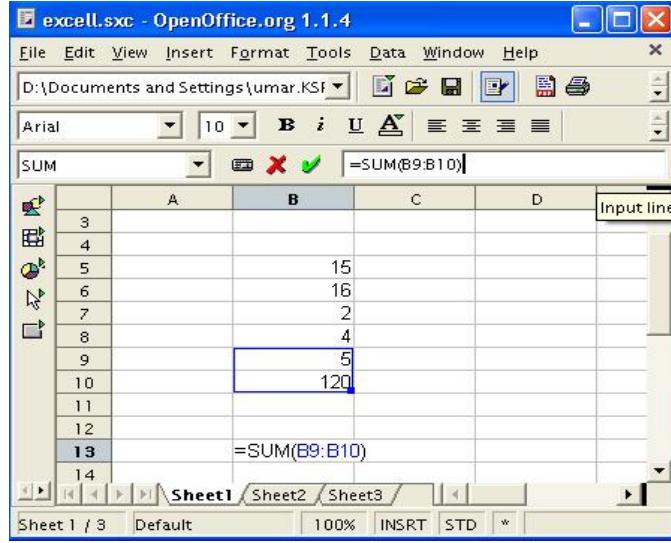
excell.sxc - OpenOffice.org 1.1.4

File Edit View Insert Format Tools Data Window Help

D:\Documents and Settings\umar.KSF

Arial 10

SUM =SUM(B9:B10)

Input line

|  | A | B | C | D |
|---|---|---|---|---|
| 3 |  |  |  |  |
| 4 |  |  |  |  |
| 5 |  | 15 |  |  |
| 6 |  | 16 |  |  |
| 7 |  | 2 |  |  |
| 8 |  | 4 |  |  |
| 9 |  | 5 |  |  |
| 10 |  | 120 |  |  |
| 11 |  |  |  |  |
| 12 |  |  |  |  |
| 13 |  | =SUM(B9:B10) |  |  |
| 14 |  |  |  |  |

Sheet1 Sheet2 Sheet3

Sheet 1 / 3 Default 100% INSRT STD *